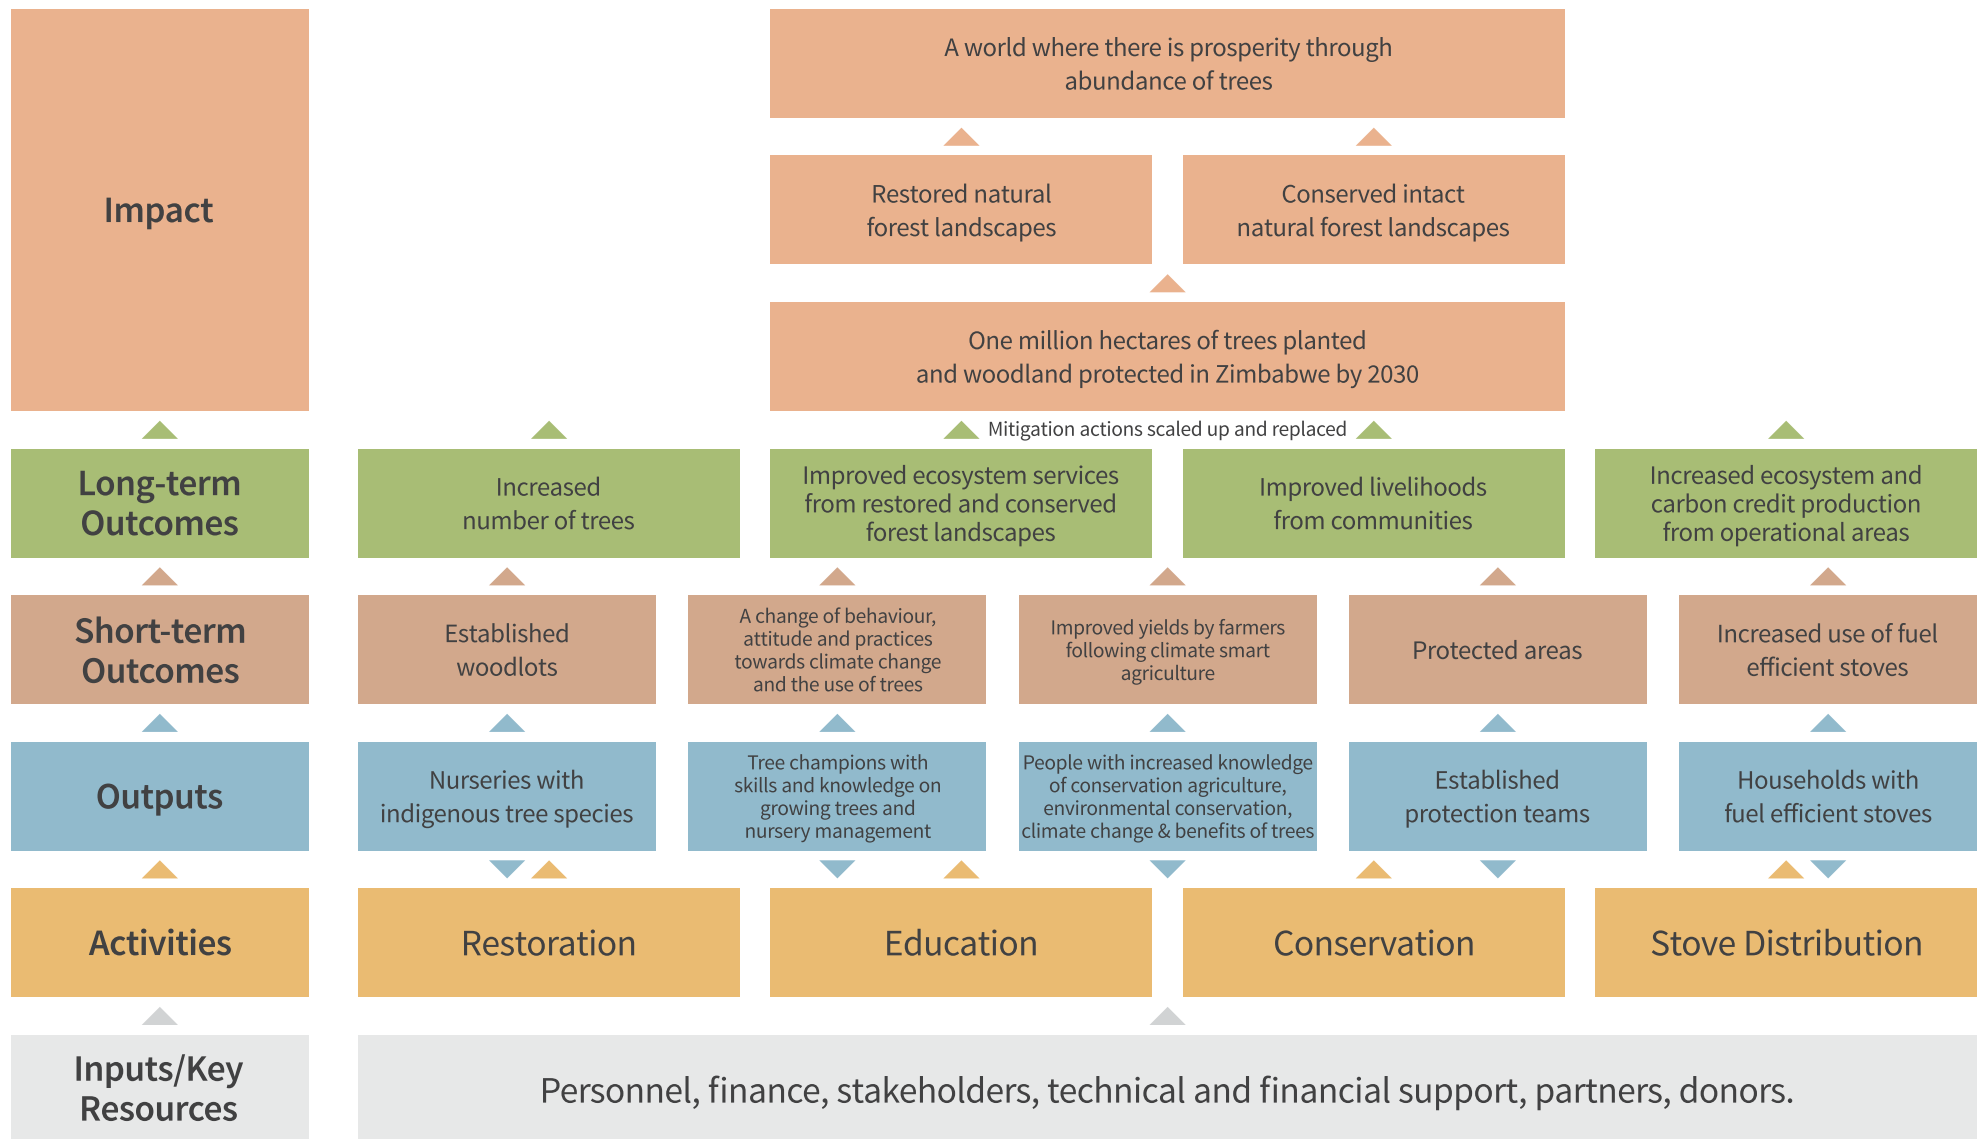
Impact

A world where there is prosperity through abundance of trees

Restored natural forest landscapes

Conserved intact natural forest landscapes

One million hectares of trees planted and woodland protected in Zimbabwe by 2030

Mitigation actions scaled up and replaced

Long-term Outcomes

Increased number of trees

Improved ecosystem services from restored and conserved forest landscapes

Improved livelihoods from communities

Increased ecosystem and carbon credit production from operational areas

Short-term Outcomes

Established woodlots

A change of behaviour, attitude and practices towards climate change and the use of trees

Improved yields by farmers following climate smart agriculture

Protected areas

Increased use of fuel efficient stoves

Outputs

Nurseries with indigenous tree species

Tree champions with skills and knowledge on growing trees and nursery management

People with increased knowledge of conservation agriculture, environmental conservation, climate change & benefits of trees

Established protection teams

Households with fuel efficient stoves

Activities

Restoration

Education

Conservation

Stove Distribution

Inputs/Key Resources

Personnel, finance, stakeholders, technical and financial support, partners, donors.